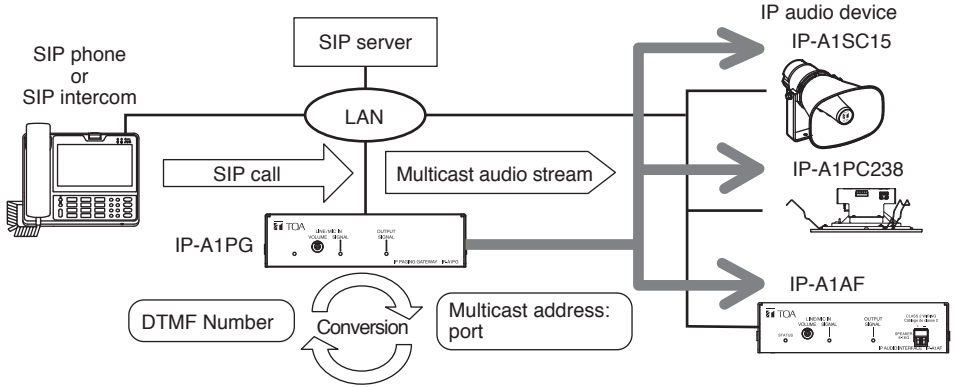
SIP phone
or
SIP intercom

SIP server

LAN

SIP call

Multicast audio stream

IP audio device

IP-A1SC15

IP-A1PC238

IP-A1AF

IP-A1PG

TOA

LINE/MIC IN
VOLUME SIGNAL

OUTPUT
SIGNAL

IP PAGING GATEWAY IP-A1PG

DTMF Number

Conversion

Multicast address:
port

TOA

STATUS

LINE/MIC IN
VOLUME SIGNAL

OUTPUT
SIGNAL

SPEAKER

IP AUDIO INTERFACE IP-A1AF